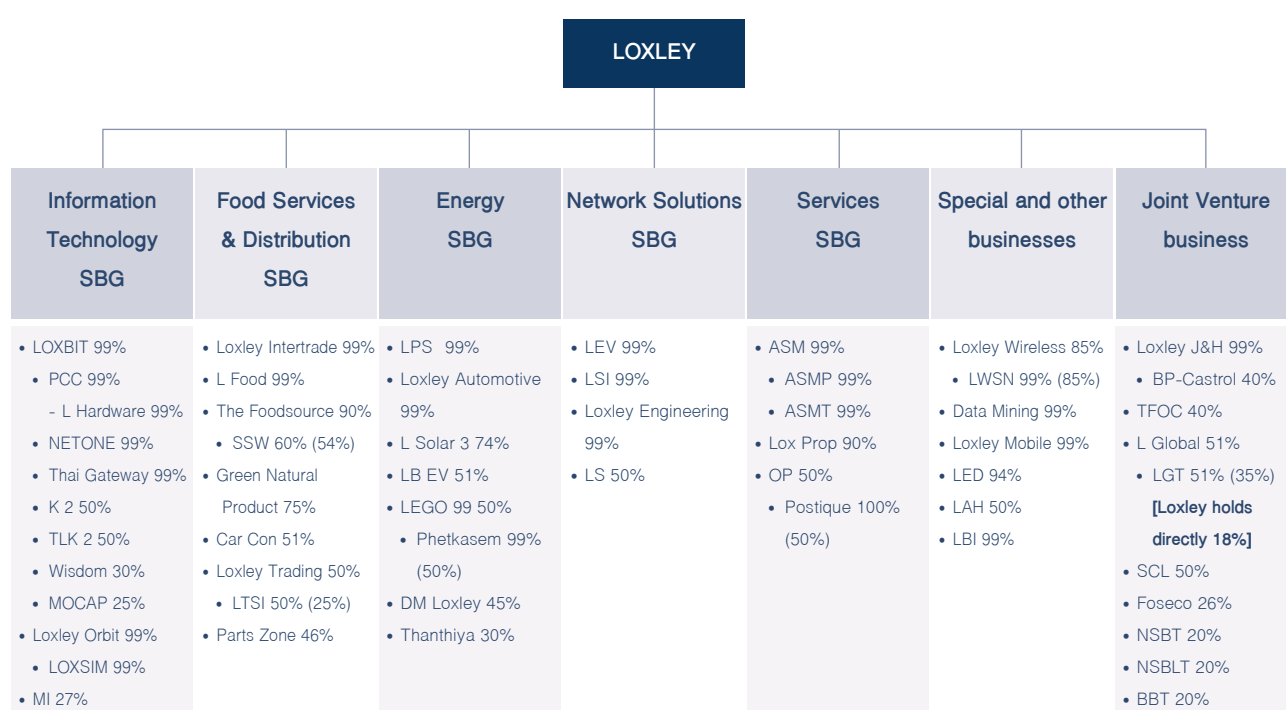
LOXLEY

Information Technology SBG

• LOXBIT 99%
• PCC 99%
- L Hardware 99%
• NETONE 99%
• Thai Gateway 99%
• K 2 50%
• TLK 2 50%
• Wisdom 30%
• MOCAP 25%
• Loxley Orbit 99%
• LOXSIM 99%
• MI 27%

Food Services & Distribution SBG

• Loxley Intertrade 99%
• L Food 99%
• The Foodsource 90%
• SSW 60% (54%)
• Green Natural Product 75%
• Car Con 51%
• Loxley Trading 50%
• LTSI 50% (25%)
• Parts Zone 46%

Energy SBG

• LPS 99%
• Loxley Automotive 99%
• L Solar 3 74%
• LB EV 51%
• LEGO 99 50%
• Phetkasem 99% (50%)
• DM Loxley 45%
• Thanthiya 30%

Network Solutions SBG

• LEV 99%
• LSI 99%
• Loxley Engineering 99%
• LS 50%

Services SBG

• ASM 99%
• ASMP 99%
• ASMT 99%
• Lox Prop 90%
• OP 50%
• Postique 100% (50%)

Special and other businesses

• Loxley Wireless 85%
• LWSN 99% (85%)
• Data Mining 99%
• Loxley Mobile 99%
• LED 94%
• LAH 50%
• LBI 99%

Joint Venture business

• Loxley J&H 99%
• BP-Castrol 40%
• TFOC 40%
• L Global 51%
• LGT 51% (35%) [Loxley holds directly 18%]
• SCL 50%
• Foseco 26%
• NSBT 20%
• NSBLT 20%
• BBT 20%